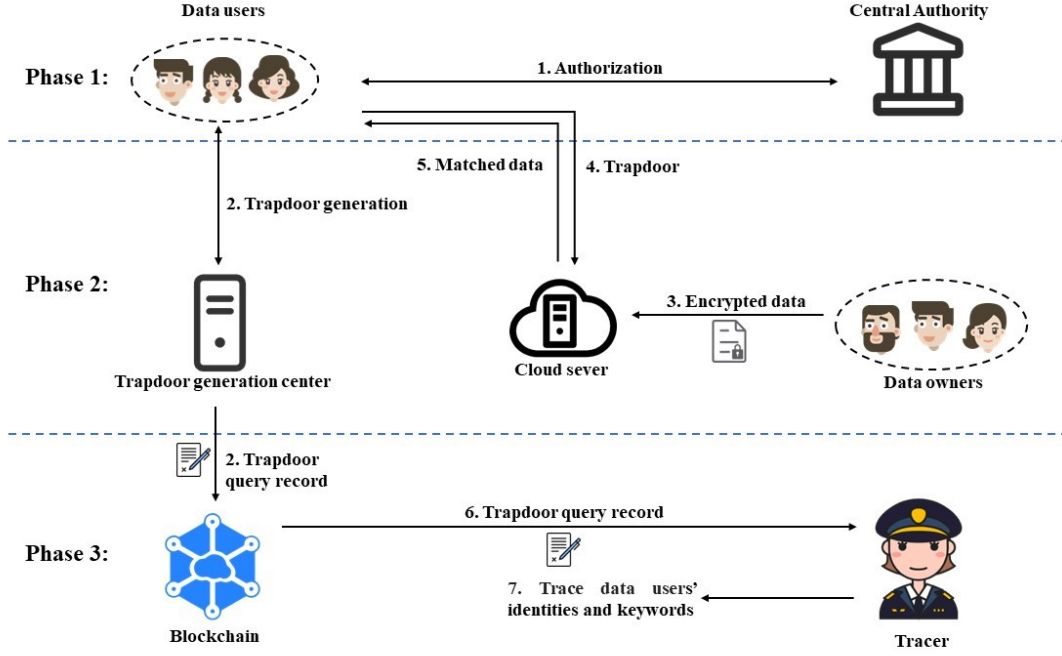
Data users

Central Authority

Phase 1:

1. Authorization

5. Matched data

4. Trapdoor

2. Trapdoor generation

Phase 2:

3. Encrypted data

Trapdoor generation center

Cloud sever

Data owners

2. Trapdoor query record

6. Trapdoor query record

Phase 3:

7. Trace data users' identities and keywords

Blockchain

Tracer